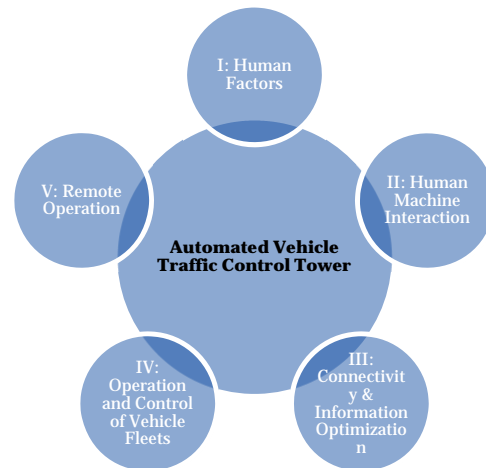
I: Human Factors

II: Human Machine Interaction

III: Connectivit y & Information Optimizatio n

IV: Operation and Control of Vehicle Fleets

V: Remote Operation

Automated Vehicle Traffic Control Tower